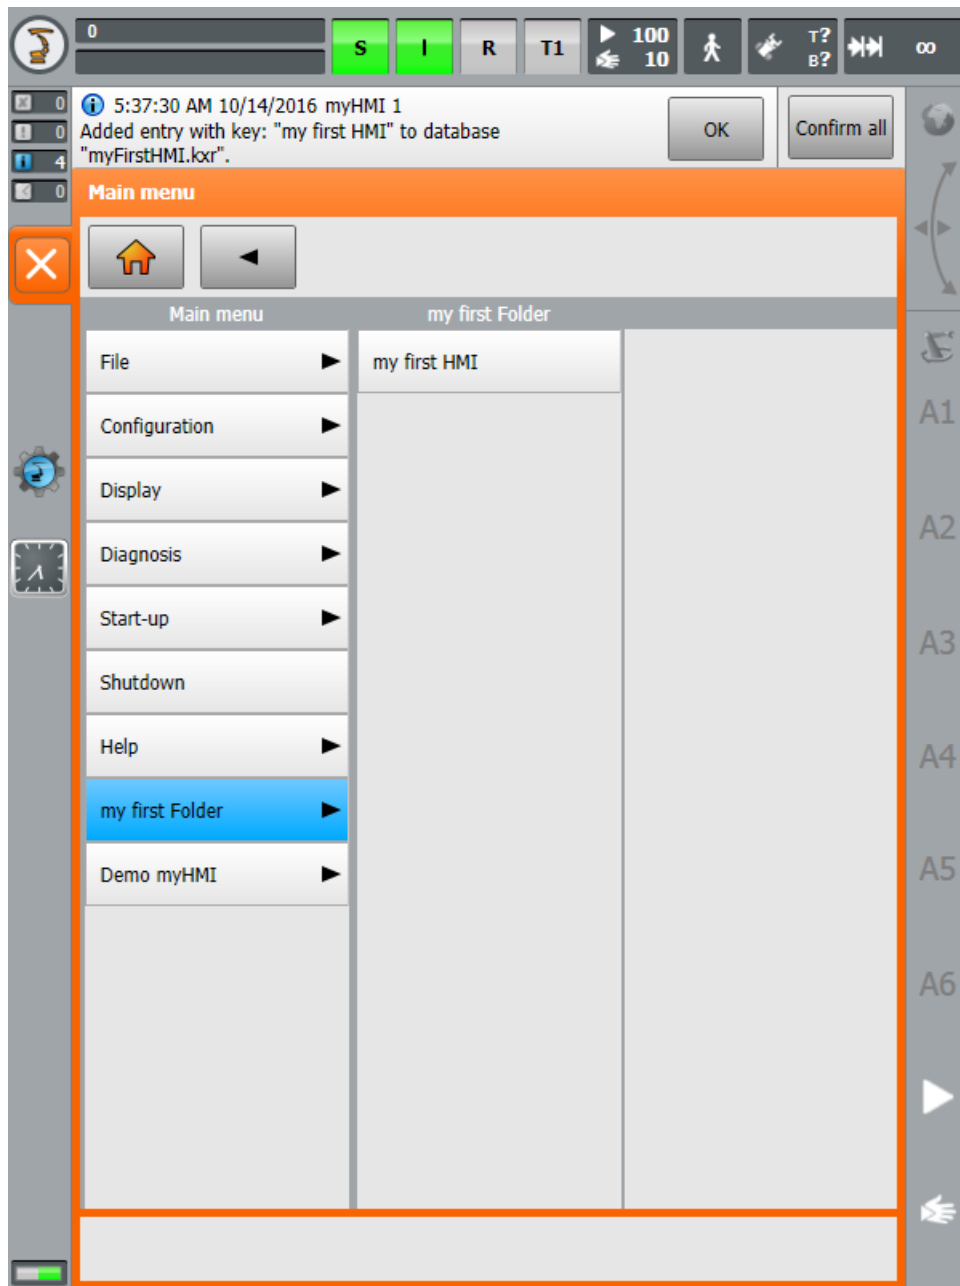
0

S I R T1 100 10 T? B? ∞

0
0
4
0

5:37:30 AM 10/14/2016 myHMI 1
Added entry with key: "my first HMI" to database "myFirstHMI.kxr".

OK

Confirm all

Main menu

Main menu

my first Folder

File

Configuration

Display

Diagnosis

Start-up

Shutdown

Help

my first Folder

Demo myHMI

my first HMI

A1

A2

A3

A4

A5

A6